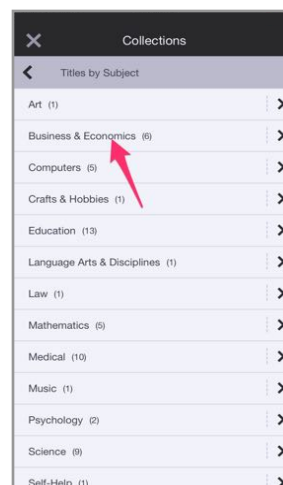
Collections

Titles by Subject

Art (1)

Business & Economics (6)

Computers (5)

Crafts & Hobbies (1)

Education (13)

Language Arts & Disciplines (1)

Law (1)

Mathematics (5)

Medical (10)

Music (1)

Psychology (2)

Science (9)

Self-Help (1)